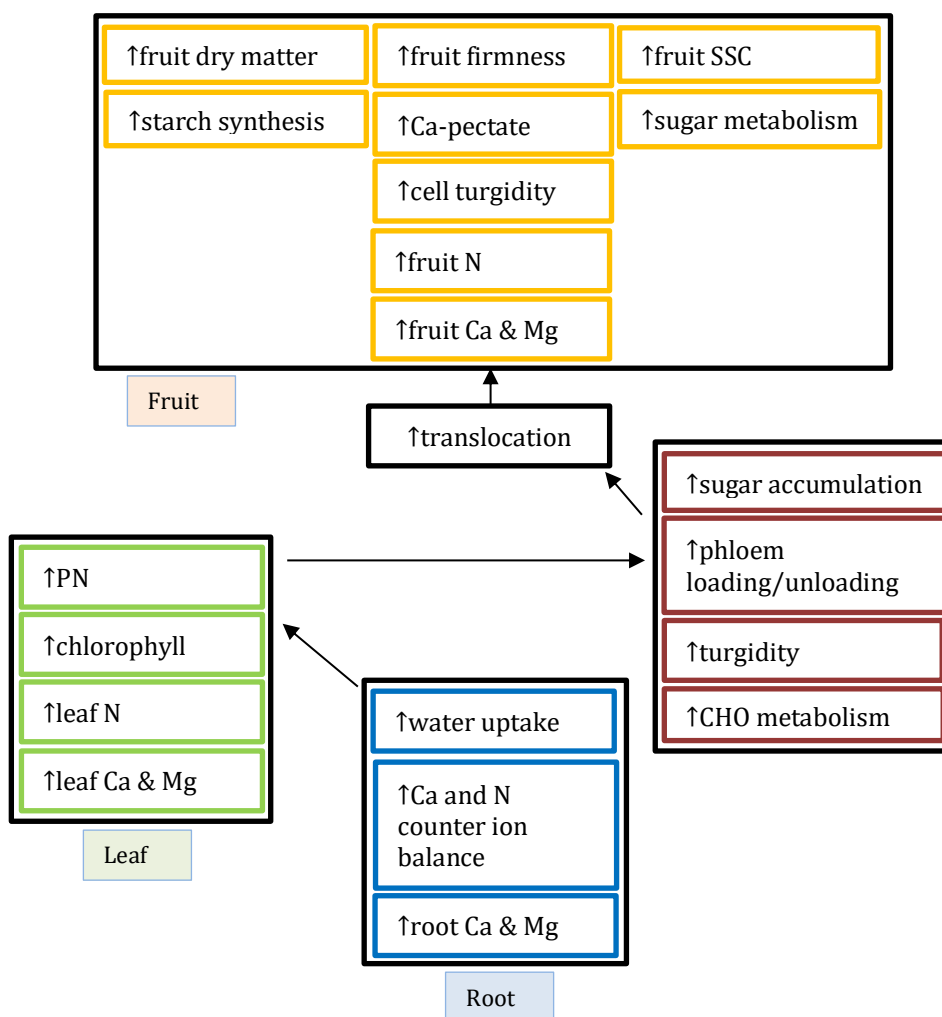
↑fruit dry matter

↑fruit firmness

↑fruit SSC

↑starch synthesis

↑Ca-pectate

↑sugar metabolism

↑cell turgidity

↑fruit N

↑fruit Ca & Mg

Fruit

↑translocation

↑sugar accumulation

↑phloem loading/unloading

↑turgidity

↑CHO metabolism

↑PN

↑chlorophyll

↑leaf N

↑leaf Ca & Mg

Leaf

↑water uptake

↑Ca and N counter ion balance

↑root Ca & Mg

Root